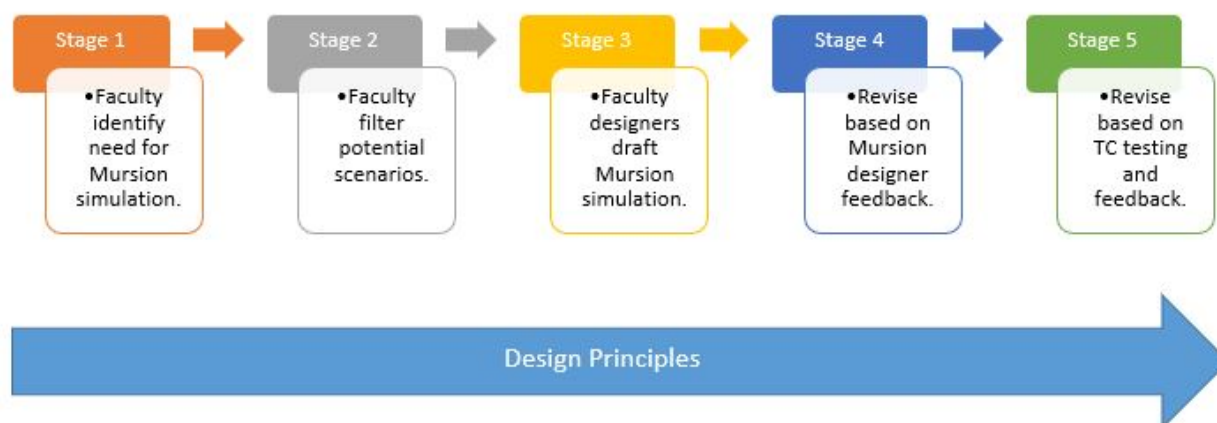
Stage 1

•Faculty identify need for Mursion simulation.

Stage 2

•Faculty filter potential scenarios.

Stage 3

•Faculty designers draft Mursion simulation.

Stage 4

•Revise based on Mursion designer feedback.

Stage 5

•Revise based on TC testing and feedback.

Design Principles